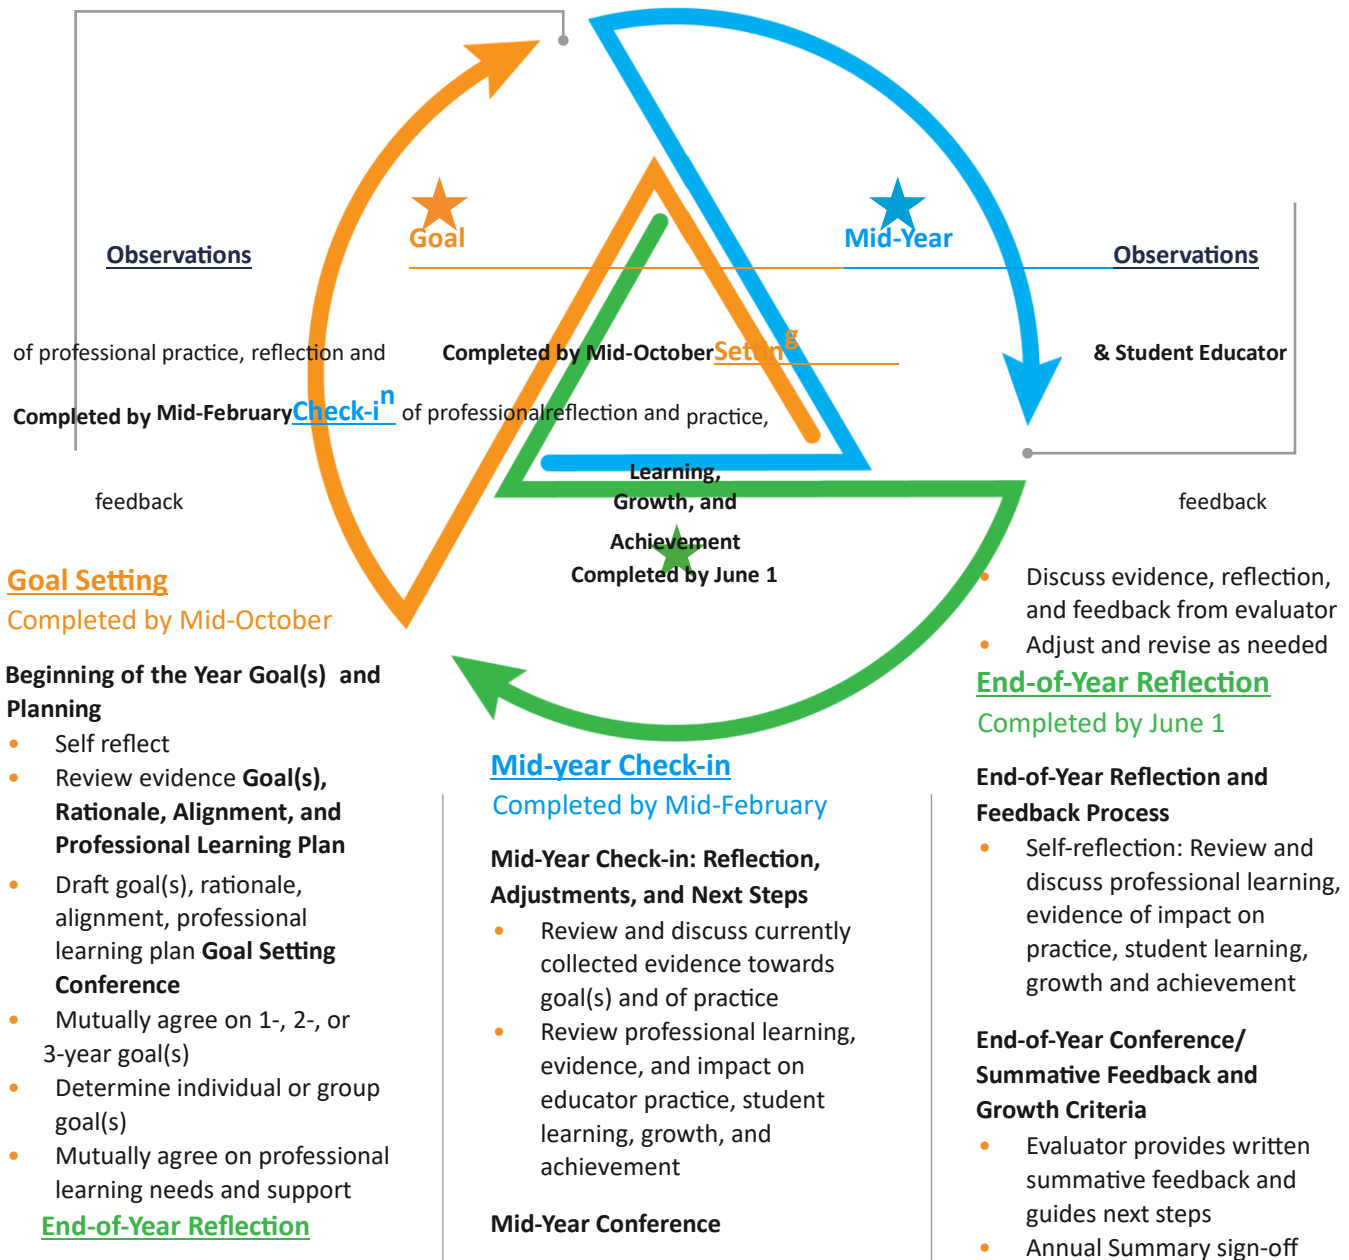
Observations

Goal

Mid-Year

Observations

of professional practice, reflection and

Completed by Mid-October Setting

& Student Educator

Completed by Mid-February Check-in of professional reflection and practice,

Learning, Growth, and Achievement Completed by June 1

feedback

feedback

Goal Setting
Completed by Mid-October

Beginning of the Year Goal(s) and Planning
• Self reflect
• Review evidence **Goal(s), Rationale, Alignment, and Professional Learning Plan**
• Draft goal(s), rationale, alignment, professional learning plan **Goal Setting Conference**
• Mutually agree on 1-, 2-, or 3-year goal(s)
• Determine individual or group goal(s)
• Mutually agree on professional learning needs and support

End-of-Year Reflection

Mid-year Check-in
Completed by Mid-February

Mid-Year Check-in: Reflection, Adjustments, and Next Steps
• Review and discuss currently collected evidence towards goal(s) and of practice
• Review professional learning, evidence, and impact on educator practice, student learning, growth, and achievement

Mid-Year Conference

• Discuss evidence, reflection, and feedback from evaluator
• Adjust and revise as needed

End-of-Year Reflection
Completed by June 1

End-of-Year Reflection and Feedback Process
• Self-reflection: Review and discuss professional learning, evidence of impact on practice, student learning, growth and achievement

End-of-Year Conference/ Summative Feedback and Growth Criteria
• Evaluator provides written summative feedback and guides next steps
• Annual Summary sign-off